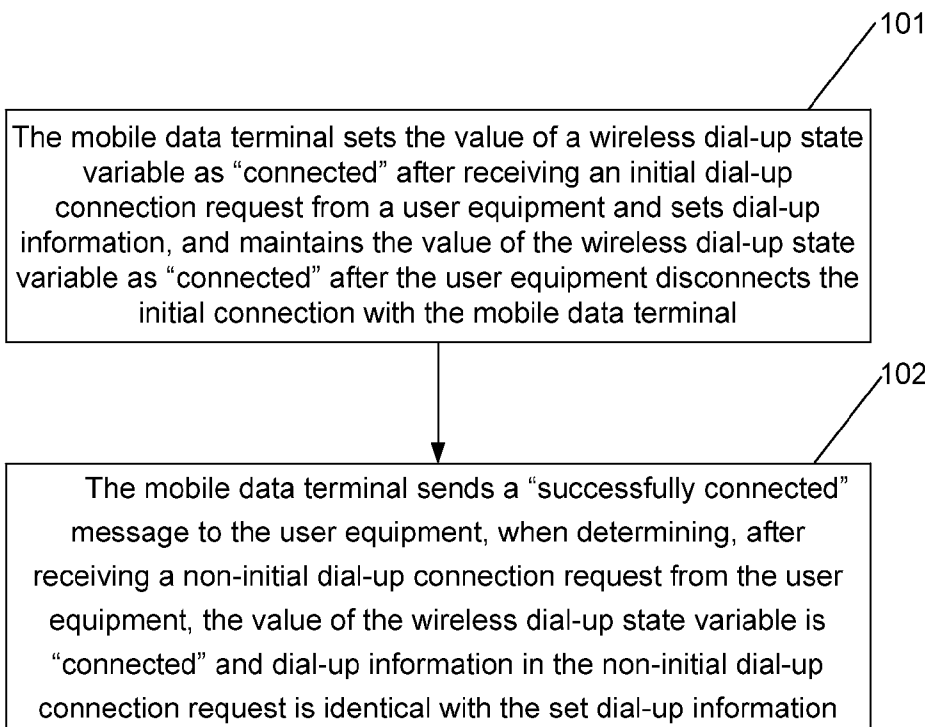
101

The mobile data terminal sets the value of a wireless dial-up state variable as “connected” after receiving an initial dial-up connection request from a user equipment and sets dial-up information, and maintains the value of the wireless dial-up state variable as “connected” after the user equipment disconnects the initial connection with the mobile data terminal

102

The mobile data terminal sends a “successfully connected” message to the user equipment, when determining, after receiving a non-initial dial-up connection request from the user equipment, the value of the wireless dial-up state variable is “connected” and dial-up information in the non-initial dial-up connection request is identical with the set dial-up information